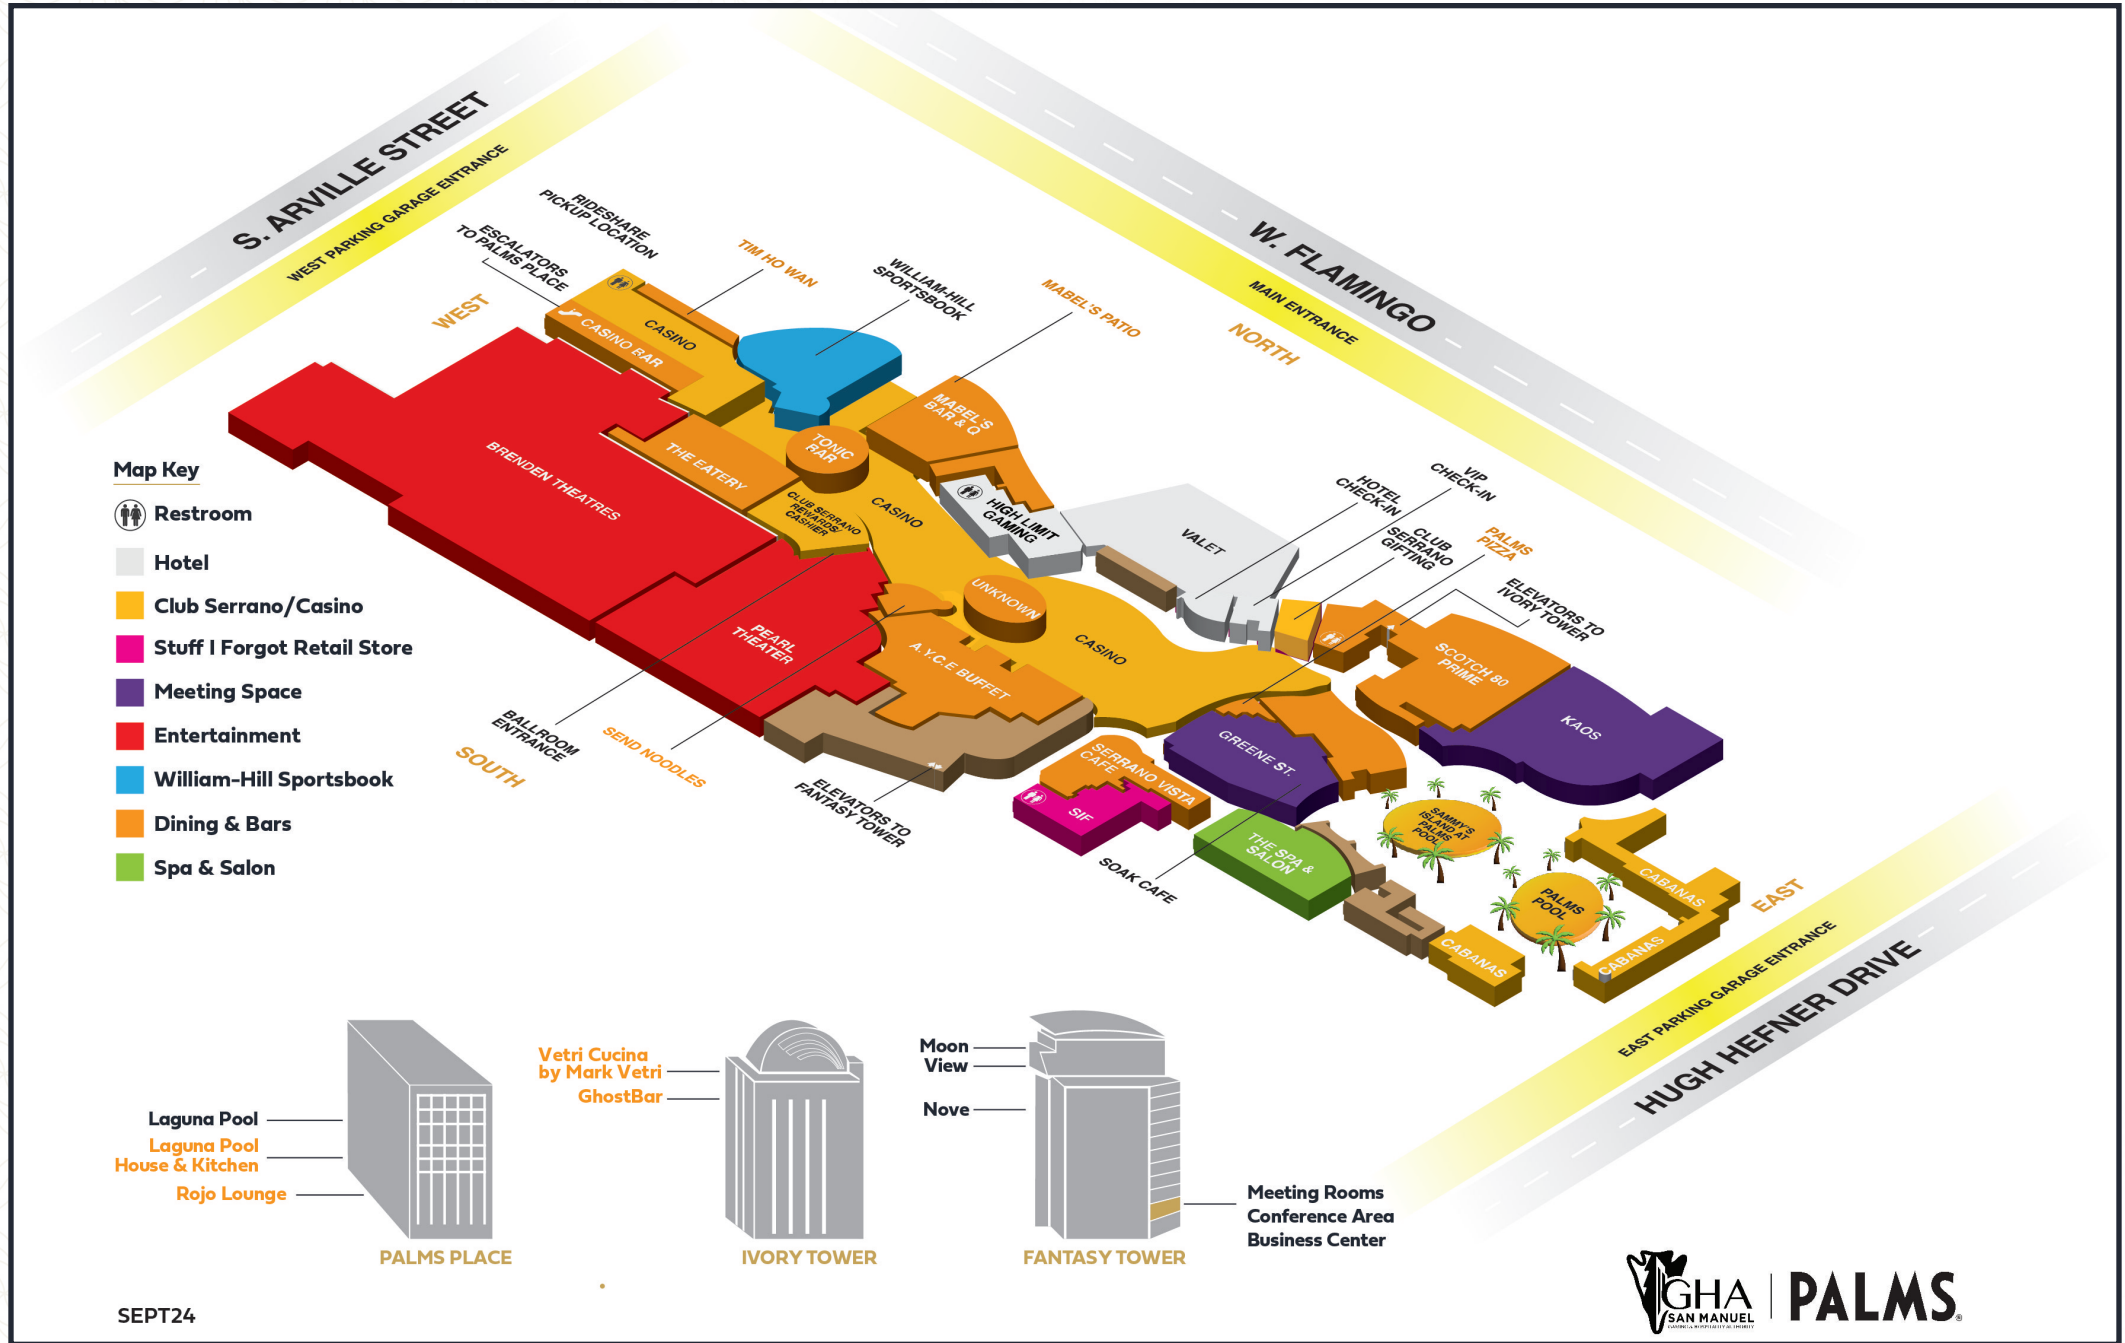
S. ARVILLE STREET
WEST PARKING GARAGE ENTRANCE
W. FLAMINGO
MAIN ENTRANCE
NORTH
WEST
SOUTH
EAST
HUGH HEFNER DRIVE
EAST PARKING GARAGE ENTRANCE

RIDESHARE PICKUP LOCATION
ESCALATORS TO PALMS PLACE
TIM HO WAN
WILLIAM-HILL SPORTSBOOK
MABEL'S PATIO
CASINO
CASINO BAR
THE EATERY
TONIC BAR
MABEL'S BAR & Q
HIGH LIMIT GAMING
VALET
HOTEL CHECK-IN
VIP CHECK-IN
CLUB SERRANO GIFTING
PALMS PIZZA
ELEVATORS TO IVORY TOWER
BRENDEN THEATRES
CLUB SERRANO REWARDS CASHIER
CASINO
UNKNOWN
CASINO
PEARL THEATER
A.Y.C.E BUFFET
SCOTCH 80 PRIME
KAOS
GREENE ST.
SERRANO VISTA CAFE
SIF
THE SPA & SALON
SAMMY'S ISLAND AT PALMS POOL
PALMS POOL
CABANAS
CABANAS
CABANAS
BALLROOM ENTRANCE
SEND NOODLES
ELEVATORS TO FANTASY TOWER
SOAK CAFE

Map Key
Restroom
Hotel
Club Serrano/Casino
Stuff I Forgot Retail Store
Meeting Space
Entertainment
William-Hill Sportsbook
Dining & Bars
Spa & Salon

Laguna Pool
Laguna Pool House & Kitchen
Rojo Lounge
PALMS PLACE

Vetri Cucina by Mark Vetri
GhostBar
IVORY TOWER

Moon
View
Nove
FANTASY TOWER
Meeting Rooms
Conference Area
Business Center

SEPT24

GHA SAN MANUEL | PALMS